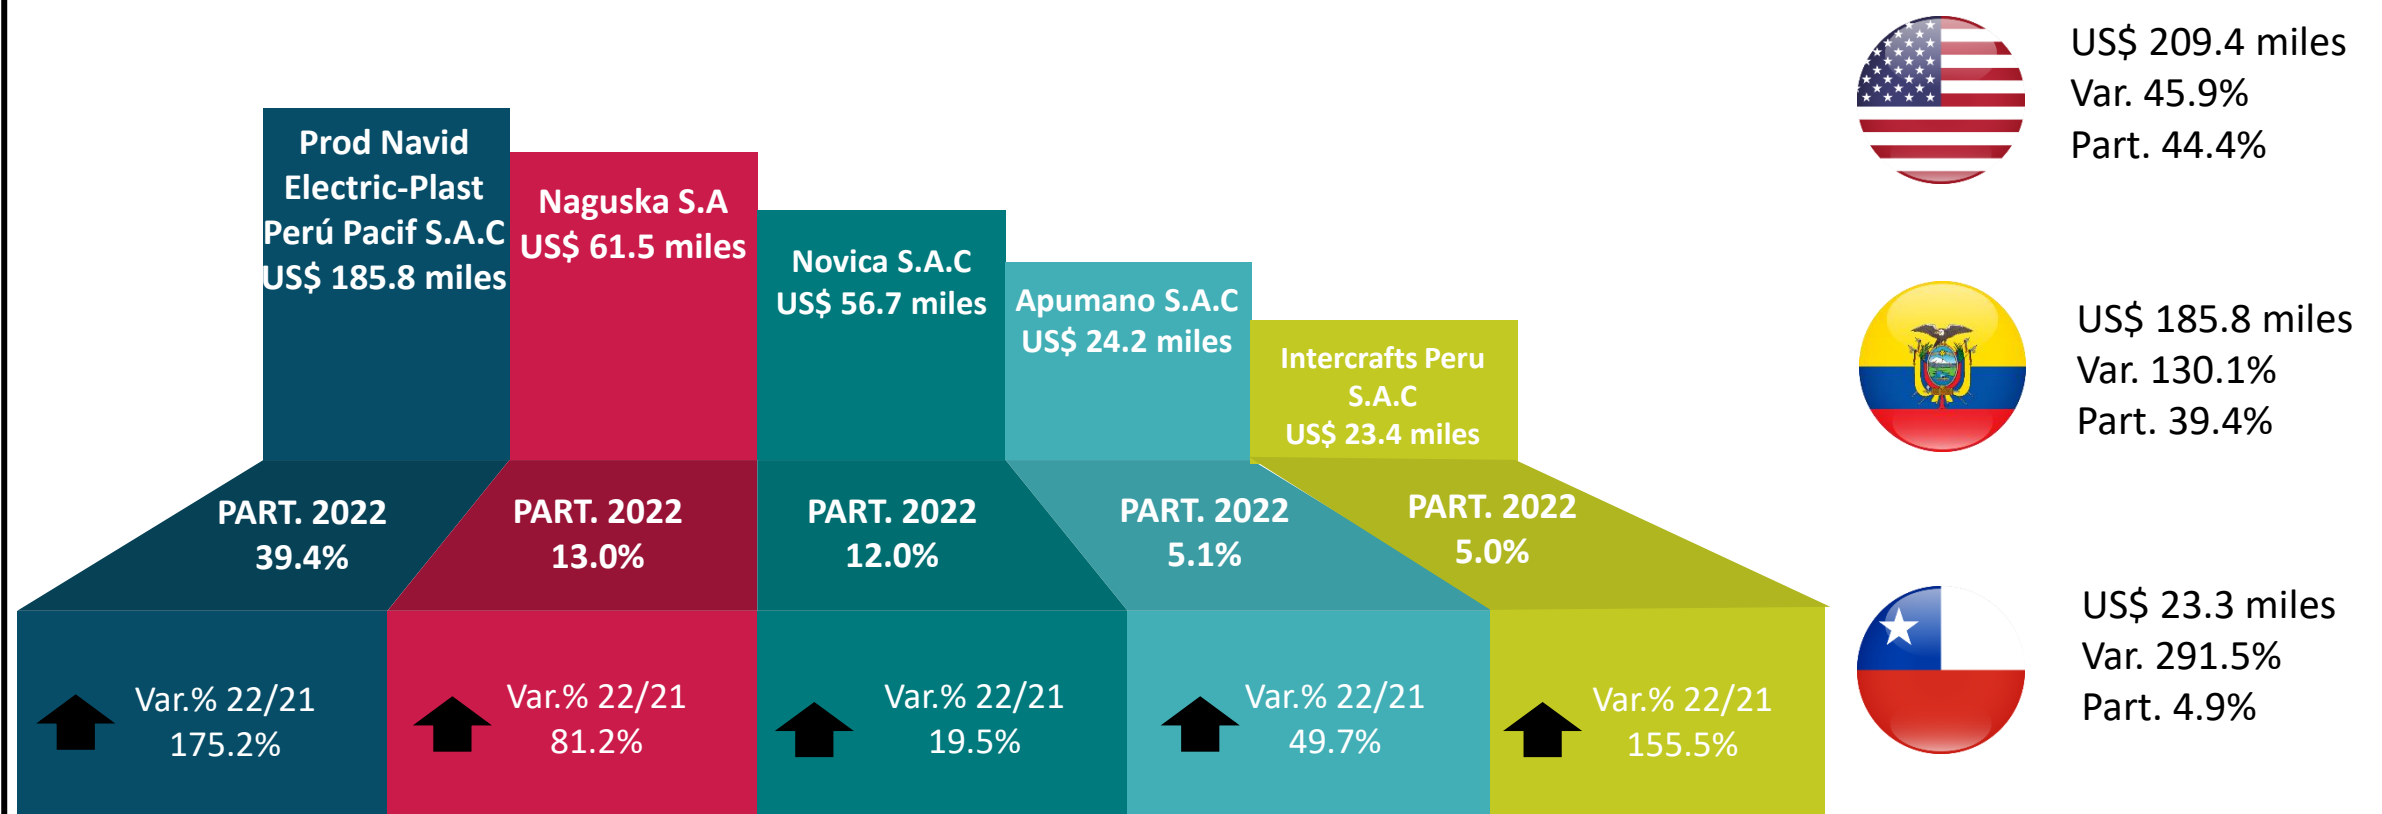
Prod Navid Electric-Plast Perú Pacif S.A.C
US$ 185.8 miles

Naguska S.A
US$ 61.5 miles

Novica S.A.C
US$ 56.7 miles

Apumano S.A.C
US$ 24.2 miles

Intercrafts Peru S.A.C
US$ 23.4 miles

PART. 2022
39.4%

PART. 2022
13.0%

PART. 2022
12.0%

PART. 2022
5.1%

PART. 2022
5.0%

Var.% 22/21
175.2%

Var.% 22/21
81.2%

Var.% 22/21
19.5%

Var.% 22/21
49.7%

Var.% 22/21
155.5%

US$ 209.4 miles
Var. 45.9%
Part. 44.4%

US$ 185.8 miles
Var. 130.1%
Part. 39.4%

US$ 23.3 miles
Var. 291.5%
Part. 4.9%